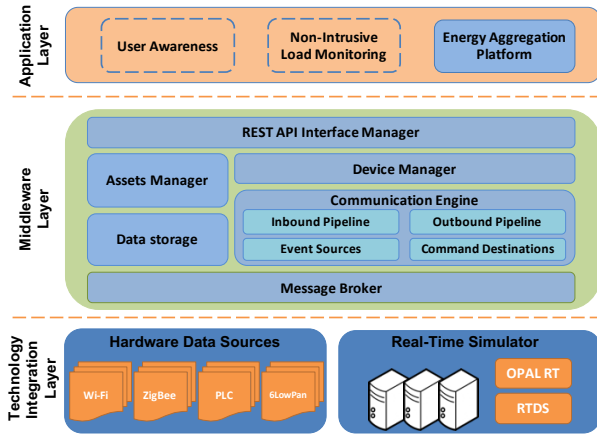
Application Layer

User Awareness

Non-Intrusive Load Monitoring

Energy Aggregation Platform

Middleware Layer

REST API Interface Manager

Assets Manager

Device Manager

Communication Engine

Inbound Pipeline

Outbound Pipeline

Data storage

Event Sources

Command Destinations

Message Broker

Technology Integration Layer

Hardware Data Sources

Wi-Fi

ZigBee

PLC

6LowPan

Real-Time Simulator

OPAL RT

RTDS